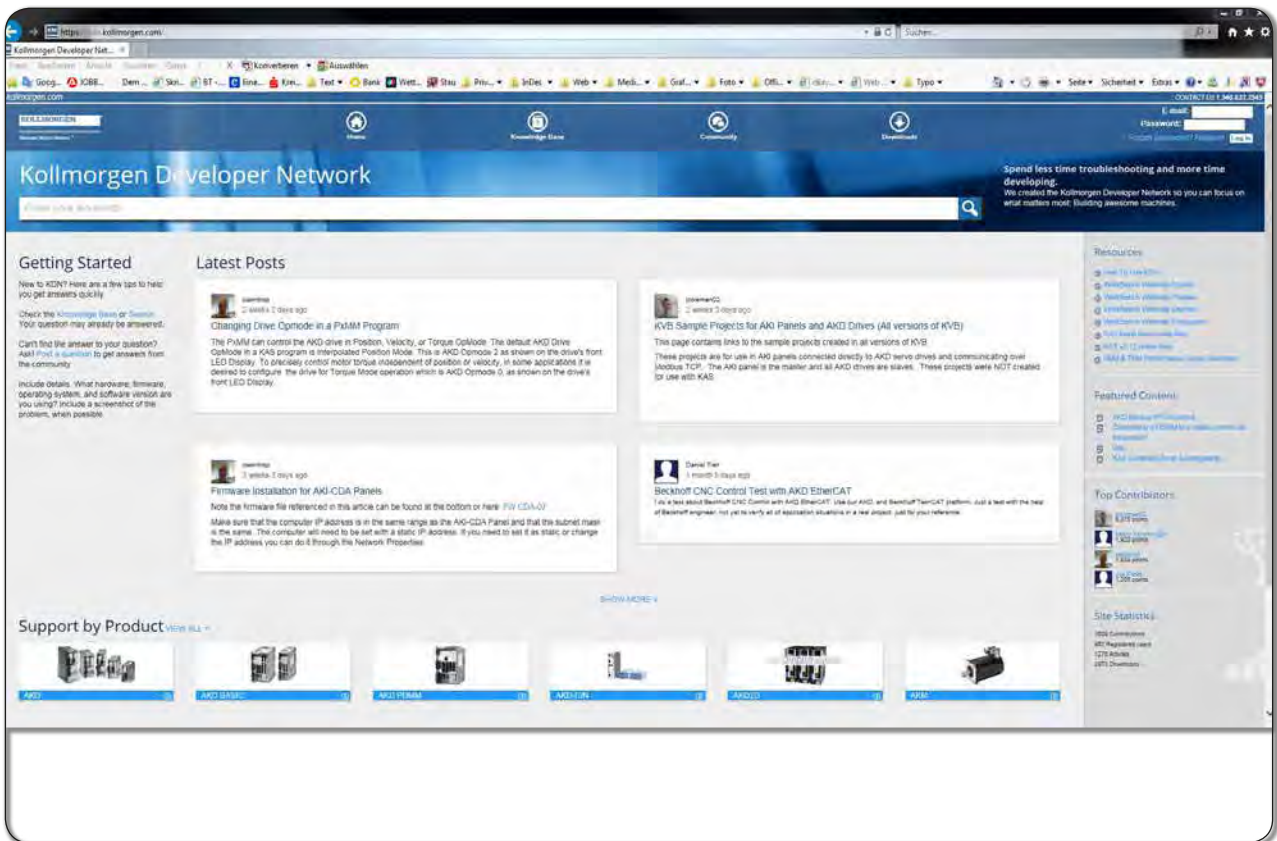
https:// kollmorgen.com/
Suchen...
Kollmorgen Developer Net...
Datei Bearbeiten Ansicht Favoriten Extras ?
Konvertieren Auswählen
Goog... IOBB... Dem... Skri... BT -... Eina... Kre... Text Bank Wett... Stau Priv... InDes Web Medi... Graf... Foto Offi... Web... Typo
Seite Sicherheit Extras
kollmorgen.com
CONTACT US 1.540.633.3545
KOLLMORGEN
Home
Knowledge Base
Community
Downloads
E-mail:
Password:
Forgot password? Register Log In

Kollmorgen Developer Network
Enter your keywords
Spend less time troubleshooting and more time developing.
We created the Kollmorgen Developer Network so you can focus on what matters most: Building awesome machines.

Getting Started
New to KDN? Here are a few tips to help you get answers quickly.
Check the Knowledge Base or Search. Your question may already be answered.
Can't find the answer to your question? Ask! Post a question to get answers from the community.
Include details. What hardware, firmware, operating system, and software version are you using? Include a screenshot of the problem, when possible.

Latest Posts

2 weeks 2 days ago
Changing Drive Opmode in a PxMM Program
The PxMM can control the AKD drive in Position, Velocity, or Torque OpMode. The default AKD Drive OpMode in a KAS program is Interpolated Position Mode. This is AKD Opmode 2 as shown on the drive's front LED Display. To precisely control motor torque independent of position or velocity, in some applications it is desired to configure the drive for Torque Mode operation which is AKD Opmode 0, as shown on the drive's front LED Display.

2 weeks 3 days ago
KVB Sample Projects for AKI Panels and AKD Drives (All versions of KVB)
This page contains links to the sample projects created in all versions of KVB.
These projects are for use in AKI panels connected directly to AKD servo drives and communicating over Modbus TCP. The AKI panel is the master and all AKD drives are slaves. These projects were NOT created for use with KAS.

2 weeks 3 days ago
Firmware Installation for AKI-CDA Panels
Note the firmware file referenced in this article can be found at the bottom or here: FW CDA-07
Make sure that the computer IP address is in the same range as the AKI-CDA Panel and that the subnet mask is the same. The computer will need to be set with a static IP address. If you need to set it as static or change the IP address you can do it through the Network Properties.

Daniel Tian
1 month 3 days ago
Beckhoff CNC Control Test with AKD EtherCAT
I do a test about Beckhoff CNC Control with AKD EtherCAT. Use our AKD, and Beckhoff TwinCAT platform. Just a test with the help of Beckhoff engineer, not yet to verify all of application situations in a real project. Just for your reference.

SHOW MORE

Resources
Featured Content
Top Contributors
Site Statistics

Support by Product View ALL
AKD
AKD BASIC
AKD PDMM
AKD-N
AKD2G
AKM